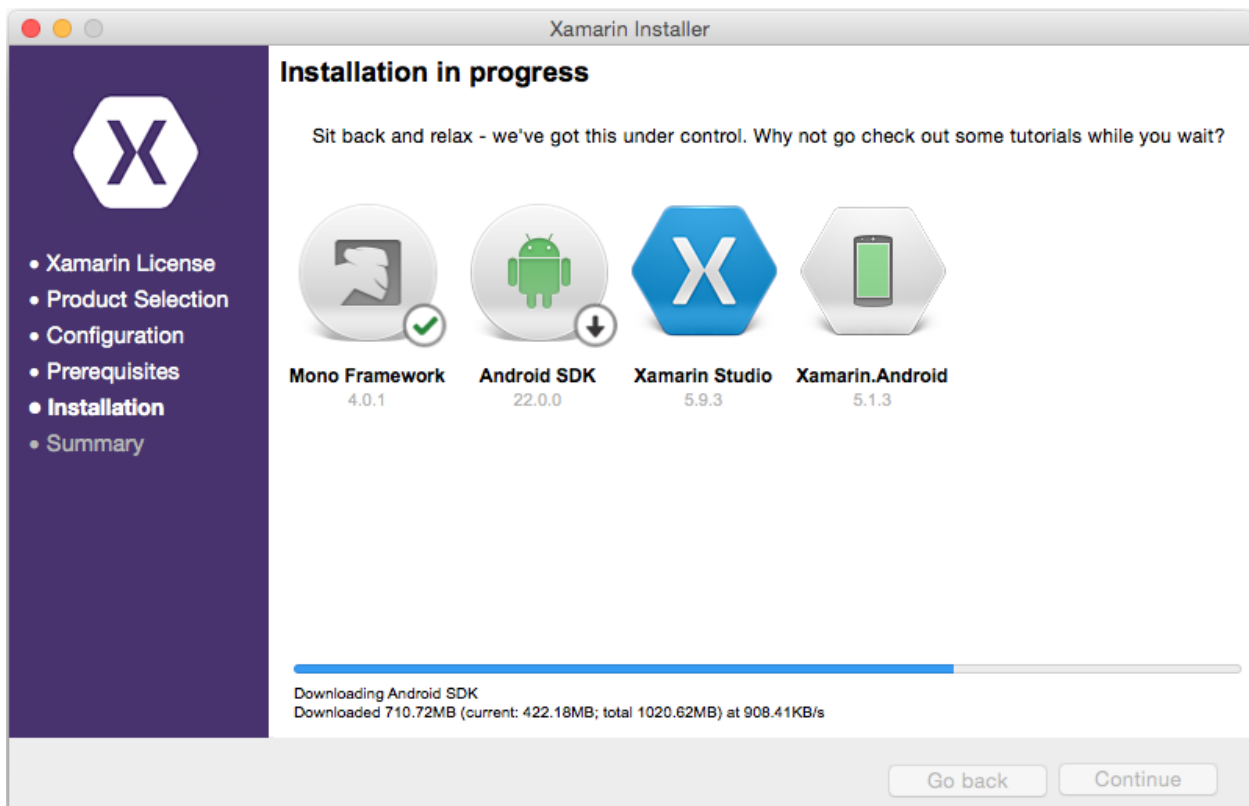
Xamarin Installer

• Xamarin License
• Product Selection
• Configuration
• Prerequisites
• Installation
• Summary

Installation in progress

Sit back and relax - we've got this under control. Why not go check out some tutorials while you wait?

Mono Framework
4.0.1

Android SDK
22.0.0

Xamarin Studio
5.9.3

Xamarin.Android
5.1.3

Downloading Android SDK
Downloaded 710.72MB (current: 422.18MB; total 1020.62MB) at 908.41KB/s

Go back
Continue